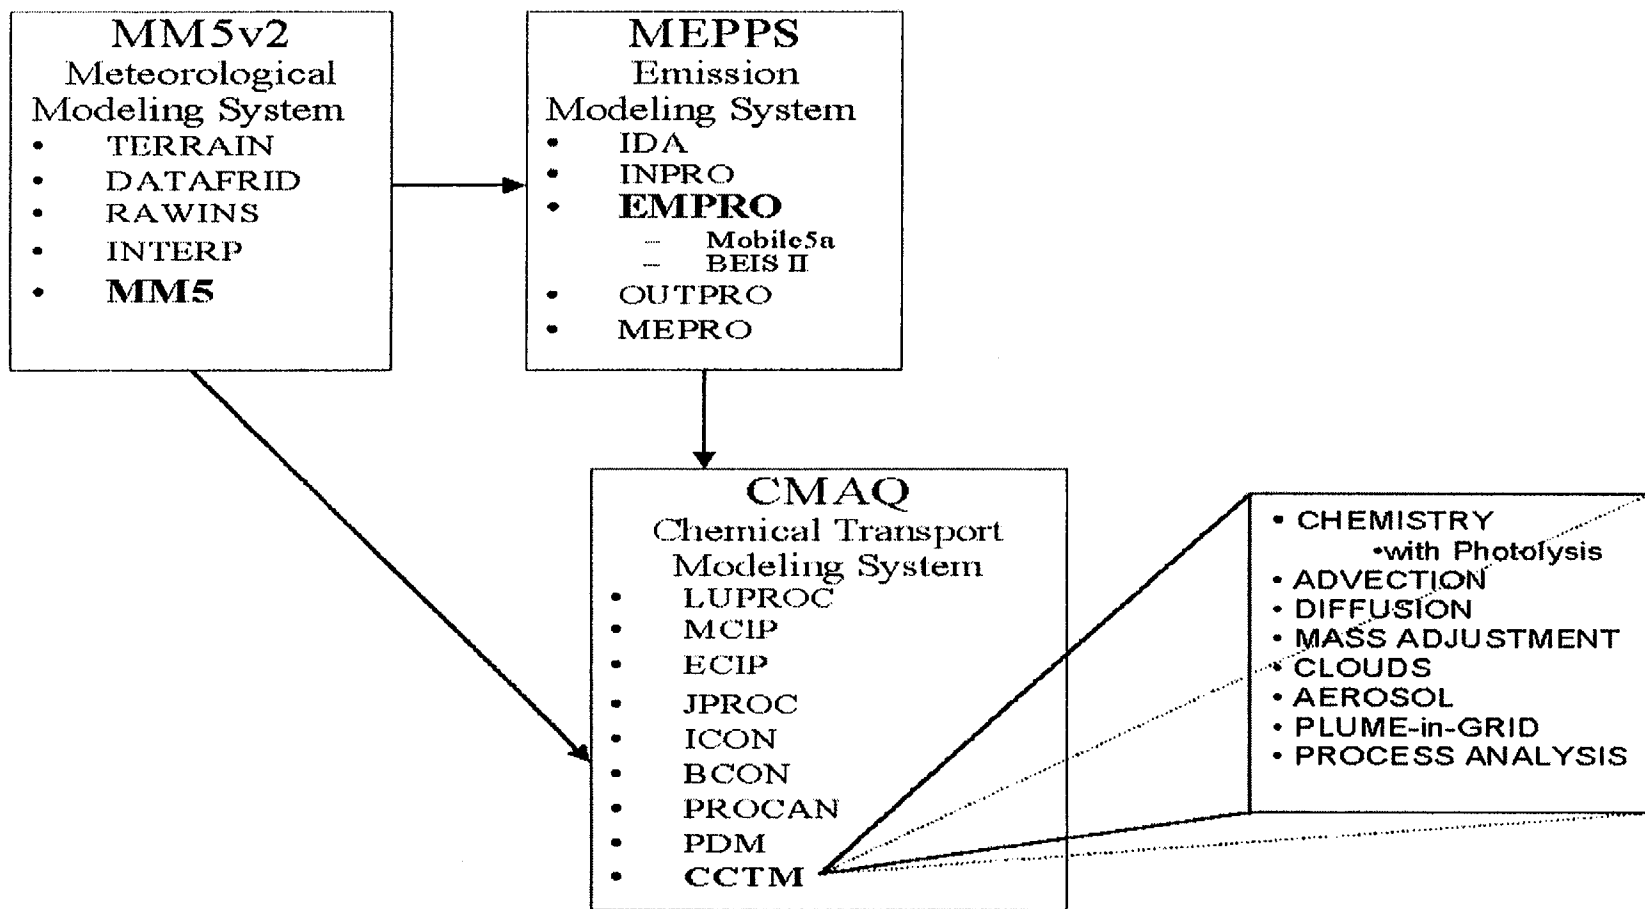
MM5v2
Meteorological Modeling System
• TERRAIN
• DATAFRID
• RAWINS
• INTERP
• MM5

MEPPS
Emission Modeling System
• IDA
• INPRO
• EMPRO
– Mobile5a
– BEIS II
• OUTPRO
• MEPRO

CMAQ
Chemical Transport Modeling System
• LUPROC
• MCIP
• ECIP
• JPROC
• ICON
• BCON
• PROCAN
• PDM
• CCTM

• CHEMISTRY
•with Photolysis
• ADVECTION
• DIFFUSION
• MASS ADJUSTMENT
• CLOUDS
• AEROSOL
• PLUME-in-GRID
• PROCESS ANALYSIS